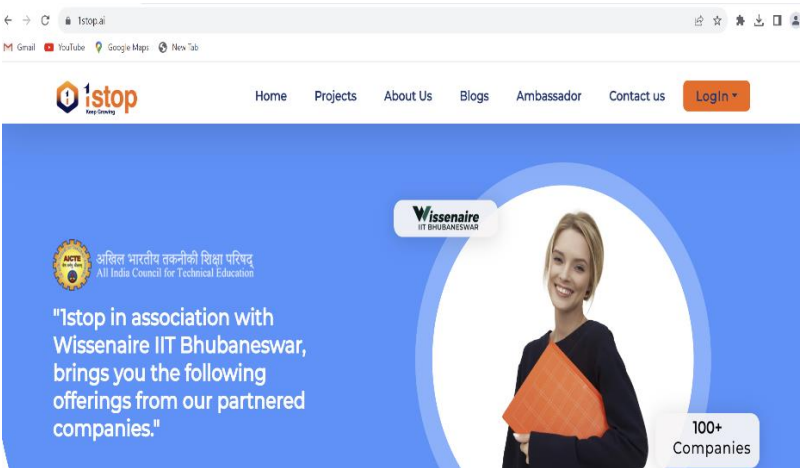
1stop.ai

Gmail YouTube Google Maps New Tab

1stop Keep Growing

Home Projects About Us Blogs Ambassador Contact us Login

Wissenaire IIT BHUBANESWAR

AICTE अखिल भारतीय तकनीकी शिक्षा परिषद् All India Council for Technical Education

"1stop in association with Wissenaire IIT Bhubaneswar, brings you the following offerings from our partnered companies."

100+ Companies